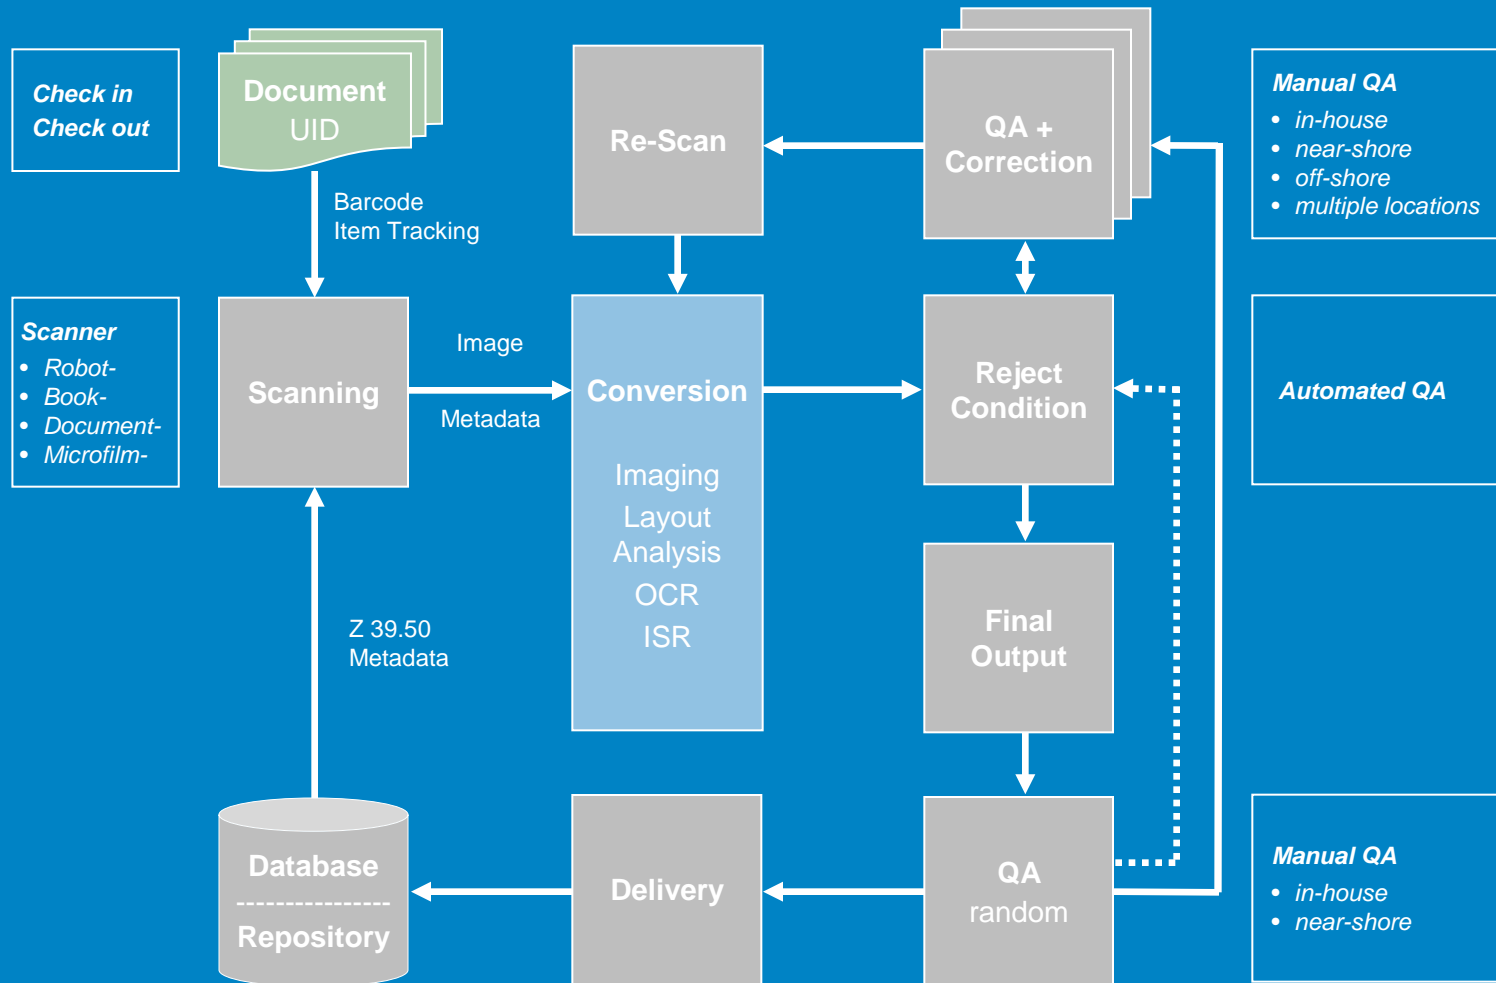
Check in
Check out

Document
UID

Barcode
Item Tracking

Re-Scan

QA +
Correction

Manual QA
• in-house
• near-shore
• off-shore
• multiple locations

Scanner
• Robot-
• Book-
• Document-
• Microfilm-

Scanning

Image

Metadata

Conversion

Imaging
Layout
Analysis
OCR
ISR

Reject
Condition

Automated QA

Final
Output

Z 39.50
Metadata

Database
---------------
Repository

Delivery

QA
random

Manual QA
• in-house
• near-shore